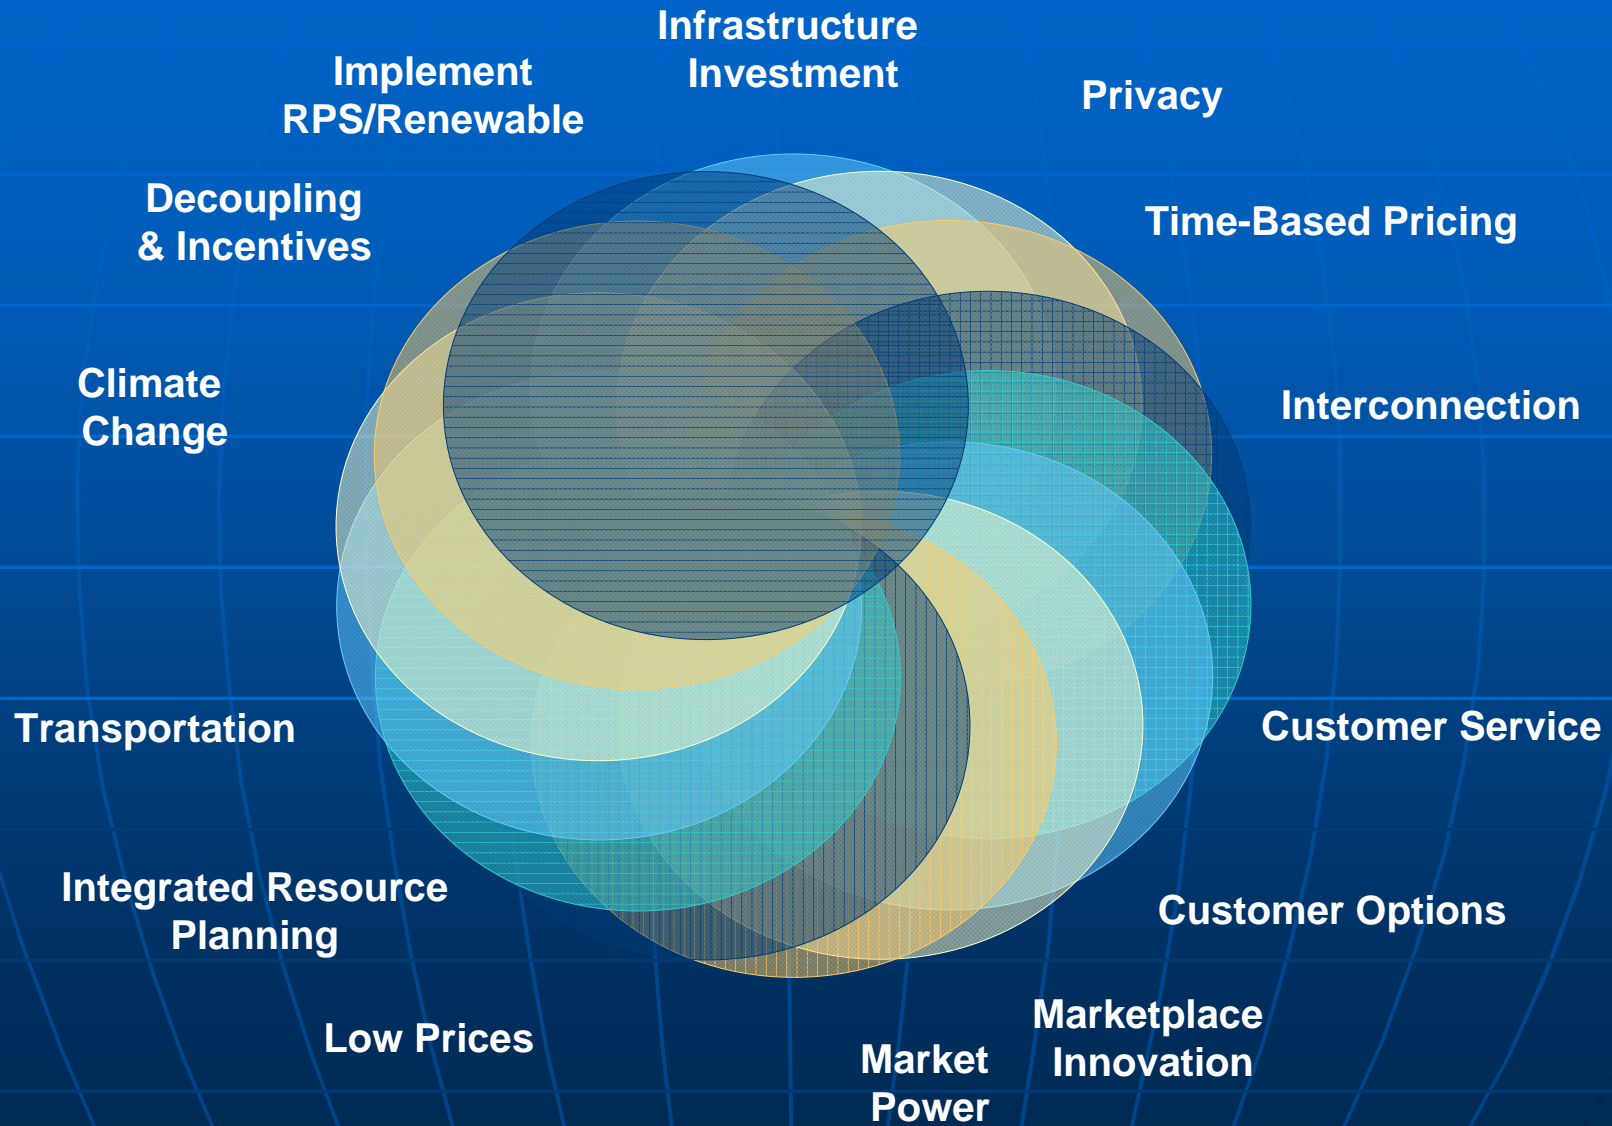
Infrastructure Investment

Implement RPS/Renewable

Privacy

Decoupling & Incentives

Time-Based Pricing

Climate Change

Interconnection

Transportation

Customer Service

Integrated Resource Planning

Customer Options

Low Prices

Marketplace Innovation

Market Power